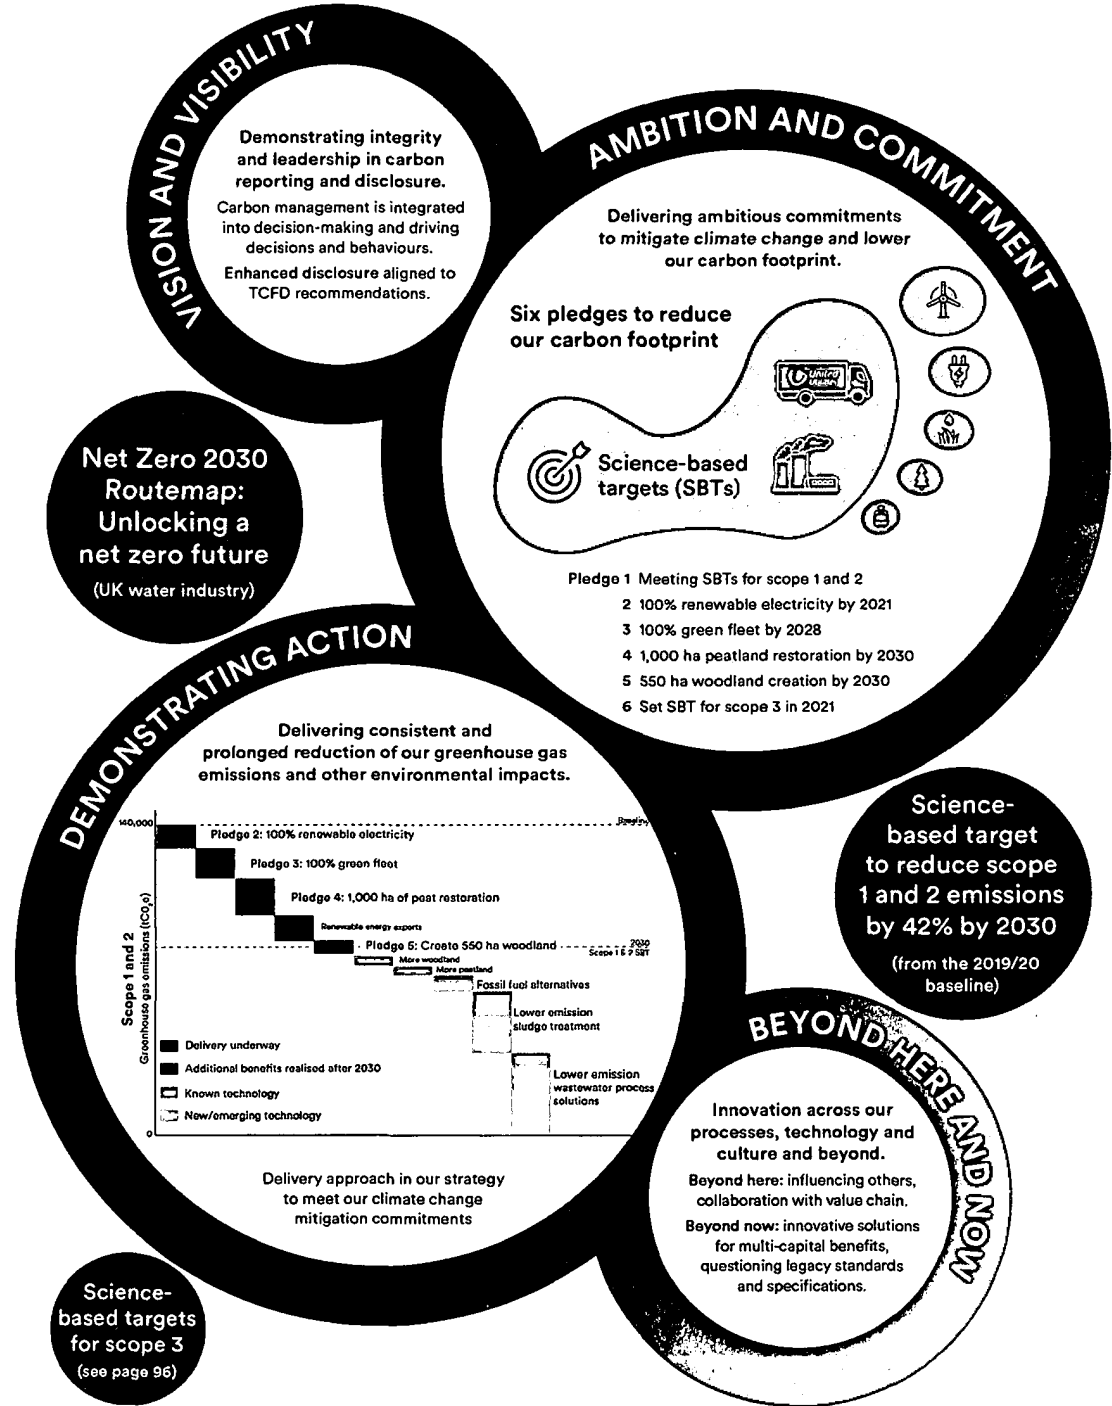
VISION AND VISIBILITY

Demonstrating integrity and leadership in carbon reporting and disclosure.

Carbon management is integrated into decision-making and driving decisions and behaviours.

Enhanced disclosure aligned to TCFD recommendations.

AMBITION AND COMMITMENT

Delivering ambitious commitments to mitigate climate change and lower our carbon footprint.

Six pledges to reduce our carbon footprint

United Utilities

Science-based targets (SBTs)

Pledge 1 Meeting SBTs for scope 1 and 2
2 100% renewable electricity by 2021
3 100% green fleet by 2028
4 1,000 ha peatland restoration by 2030
5 550 ha woodland creation by 2030
6 Set SBT for scope 3 in 2021

Net Zero 2030 Routemap: Unlocking a net zero future

(UK water industry)

DEMONSTRATING ACTION

Delivering consistent and prolonged reduction of our greenhouse gas emissions and other environmental impacts.

140,000

Baseline

Pledge 2: 100% renewable electricity

Pledge 3: 100% green fleet

Pledge 4: 1,000 ha of peat restoration

Renewable energy exports

Pledge 5: Create 550 ha woodland

2030 Scope 1 & 2 SBT

More woodland

More peatland

Fossil fuel alternatives

Lower emission sludge treatment

Lower emission wastewater process solutions

Scope 1 and 2
Greenhouse gas emissions ($tCO_2e$)

0

Delivery underway

Additional benefits realised after 2030

Known technology

New/emerging technology

Delivery approach in our strategy to meet our climate change mitigation commitments

Science-based target to reduce scope 1 and 2 emissions by 42% by 2030

(from the 2019/20 baseline)

BEYOND HERE AND NOW

Innovation across our processes, technology and culture and beyond.

Beyond here: influencing others, collaboration with value chain.

Beyond now: innovative solutions for multi-capital benefits, questioning legacy standards and specifications.

Science-based targets for scope 3

(see page 96)